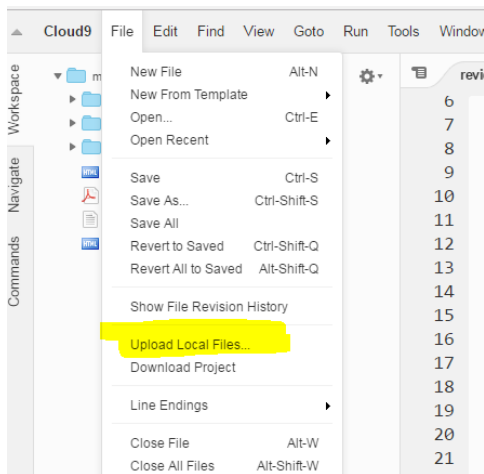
Cloud9 File Edit Find View Goto Run Tools Window

Workspace
Navigate
Commands

m

HTML
HTML

New File Alt-N
New From Template
Open... Ctrl-E
Open Recent

Save Ctrl-S
Save As... Ctrl-Shift-S
Save All
Revert to Saved Ctrl-Shift-Q
Revert All to Saved Alt-Shift-Q

Show File Revision History

Upload Local Files...
Download Project

Line Endings

Close File Alt-W
Close All Files Alt-Shift-W

revi

6
7
8
9
10
11
12
13
14
15
16
17
18
19
20
21